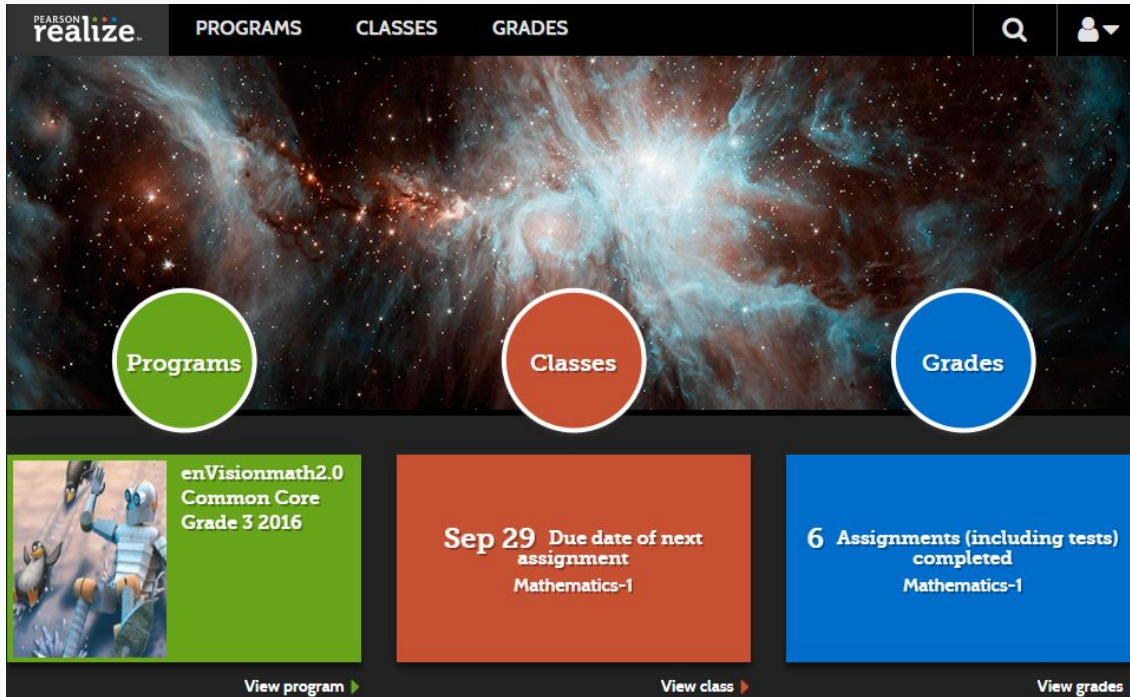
PEARSON realize.

PROGRAMS CLASSES GRADES

Programs

Classes

Grades

enVisionmath2.0 Common Core Grade 3 2016

Sep 29 Due date of next assignment
Mathematics-1

6 Assignments (including tests) completed
Mathematics-1

View program

View class

View grades